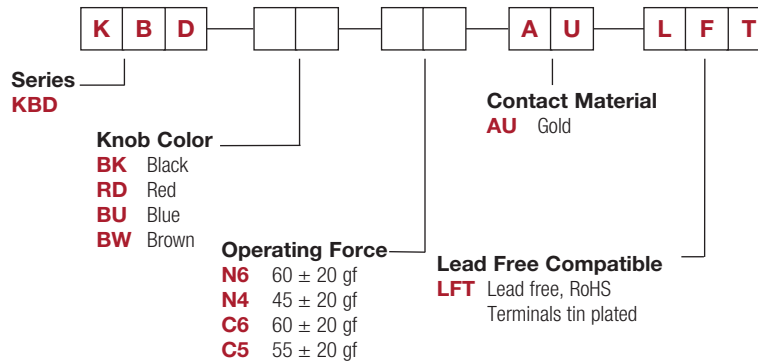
K B D — — A U — L F T

Series
KBD

Knob Color
BK Black
RD Red
BU Blue
BW Brown

Operating Force
N6 $60 \pm 20$ gf
N4 $45 \pm 20$ gf
C6 $60 \pm 20$ gf
C5 $55 \pm 20$ gf

Contact Material
AU Gold

Lead Free Compatible
LFT Lead free, RoHS
Terminals tin plated